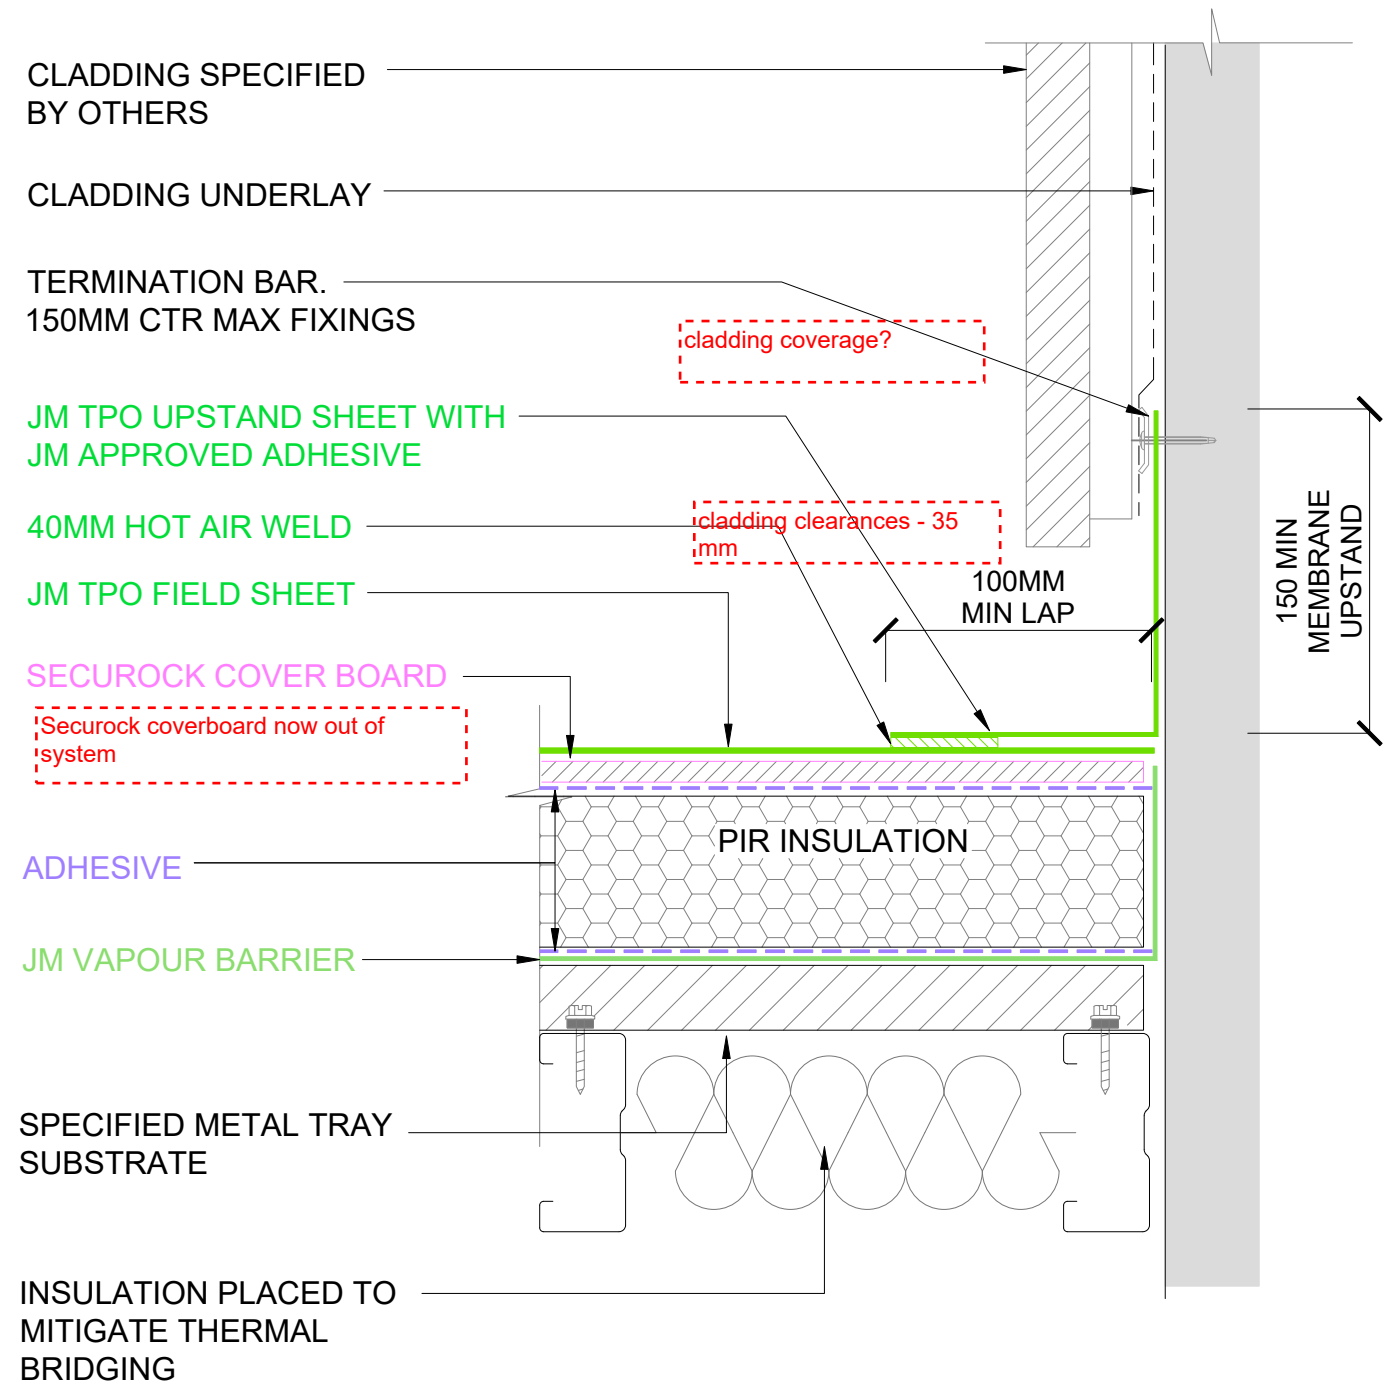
CLADDING SPECIFIED BY OTHERS

CLADDING UNDERLAY

TERMINATION BAR. 150MM CTR MAX FIXINGS

cladding coverage?

JM TPO UPSTAND SHEET WITH JM APPROVED ADHESIVE

40MM HOT AIR WELD

cladding clearances - 35 mm

JM TPO FIELD SHEET

100MM MIN LAP

150 MIN MEMBRANE UPSTAND

SECUROCK COVER BOARD

Securock coverboard now out of system

PIR INSULATION

ADHESIVE

JM VAPOUR BARRIER

SPECIFIED METAL TRAY SUBSTRATE

INSULATION PLACED TO MITIGATE THERMAL BRIDGING